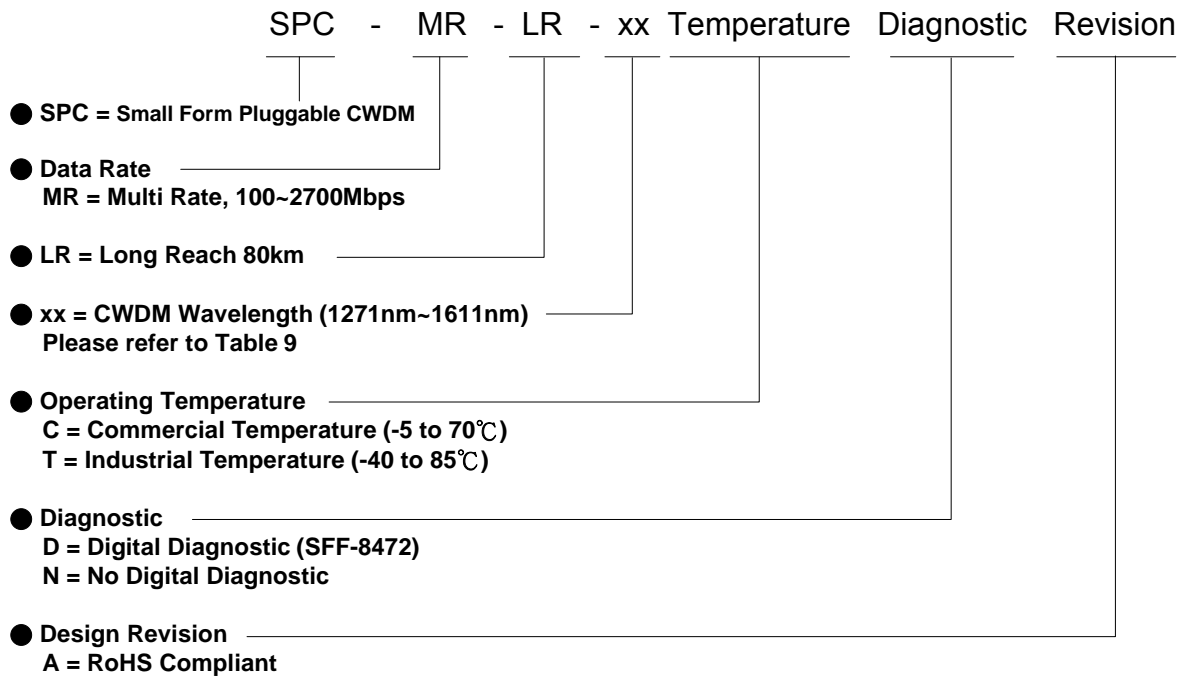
SPC - MR - LR - xx Temperature Diagnostic Revision

● SPC = Small Form Pluggable CWDM

● Data Rate
MR = Multi Rate, 100~2700Mbps

● LR = Long Reach 80km

● xx = CWDM Wavelength (1271nm~1611nm)
Please refer to Table 9

● Operating Temperature
C = Commercial Temperature (-5 to 70℃)
T = Industrial Temperature (-40 to 85℃)

● Diagnostic
D = Digital Diagnostic (SFF-8472)
N = No Digital Diagnostic

● Design Revision
A = RoHS Compliant